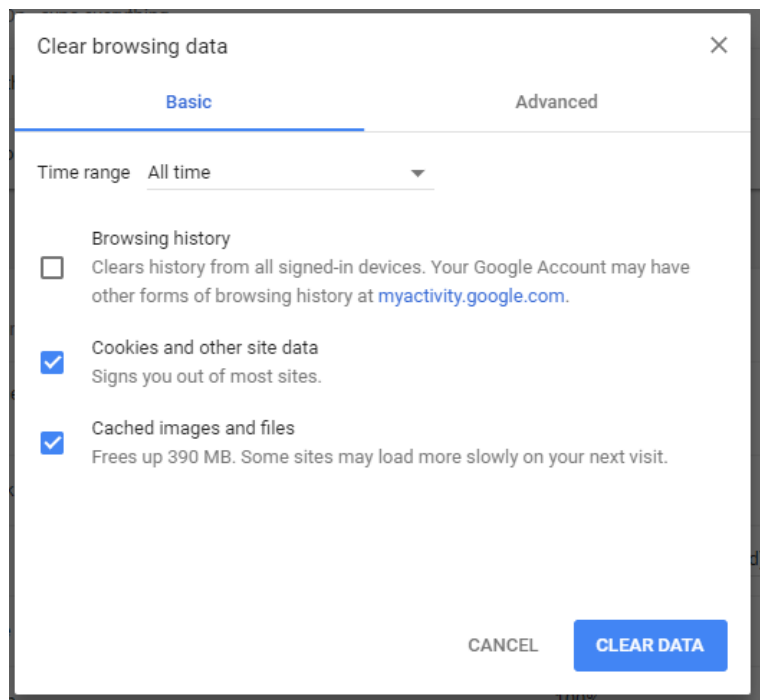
Clear browsing data

×

Basic

Advanced

Time range All time

Browsing history
Clears history from all signed-in devices. Your Google Account may have other forms of browsing history at myactivity.google.com.

Cookies and other site data
Signs you out of most sites.

Cached images and files
Frees up 390 MB. Some sites may load more slowly on your next visit.

CANCEL

CLEAR DATA